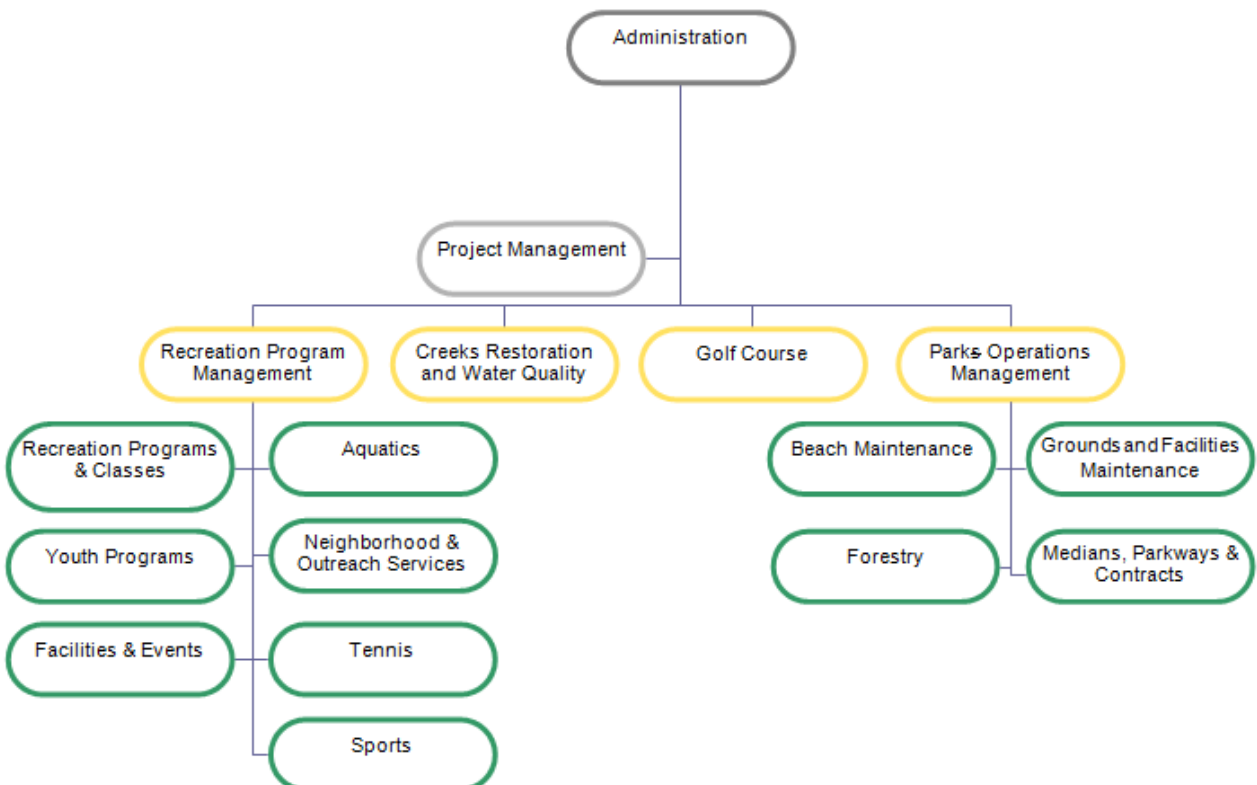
Administration

Project Management

Recreation Program Management

Creeks Restoration and Water Quality

Golf Course

Parks Operations Management

Recreation Programs & Classes

Aquatics

Youth Programs

Neighborhood & Outreach Services

Facilities & Events

Tennis

Sports

Beach Maintenance

Grounds and Facilities Maintenance

Forestry

Medians, Parkways & Contracts